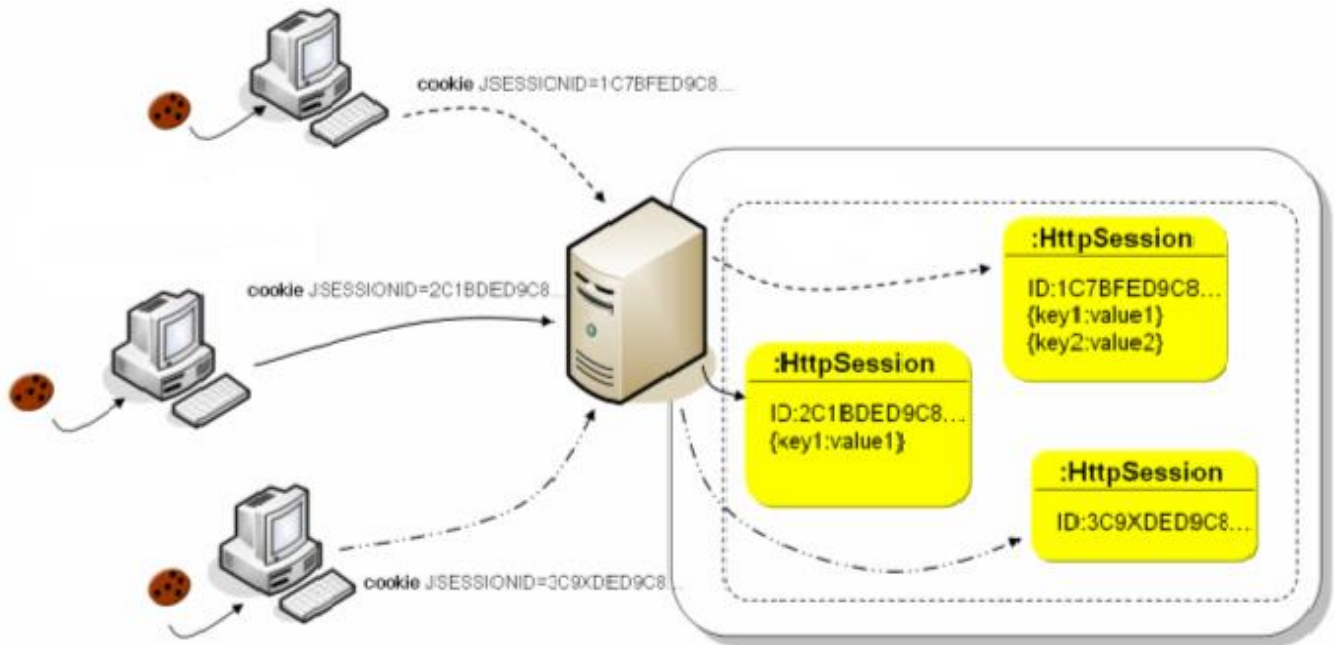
cookie JSESSIONID=1C7BFED9C8...

cookie JSESSIONID=2C1BDED9C8...

cookie JSESSIONID=3C9XDED9C8...

:HttpSession
ID:1C7BFED9C8...
{key1:value1}
{key2:value2}

:HttpSession
ID:2C1BDED9C8...
{key1:value1}

:HttpSession
ID:3C9XDED9C8...